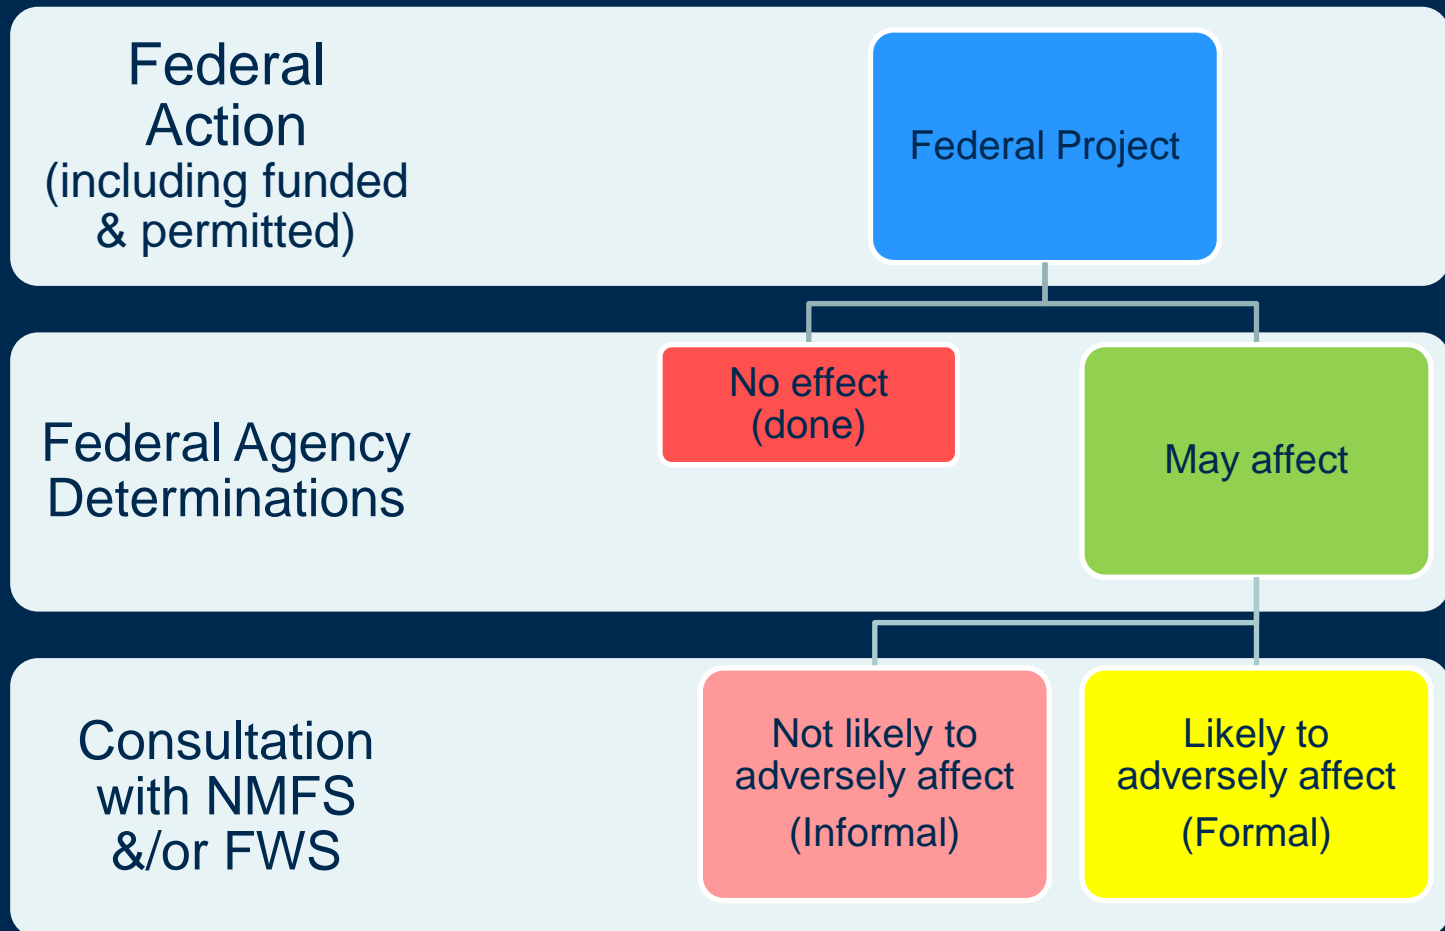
Federal Action
(including funded & permitted)

Federal Project

Federal Agency Determinations

No effect
(done)

May affect

Consultation with NMFS &/or FWS

Not likely to adversely affect
(Informal)

Likely to adversely affect
(Formal)